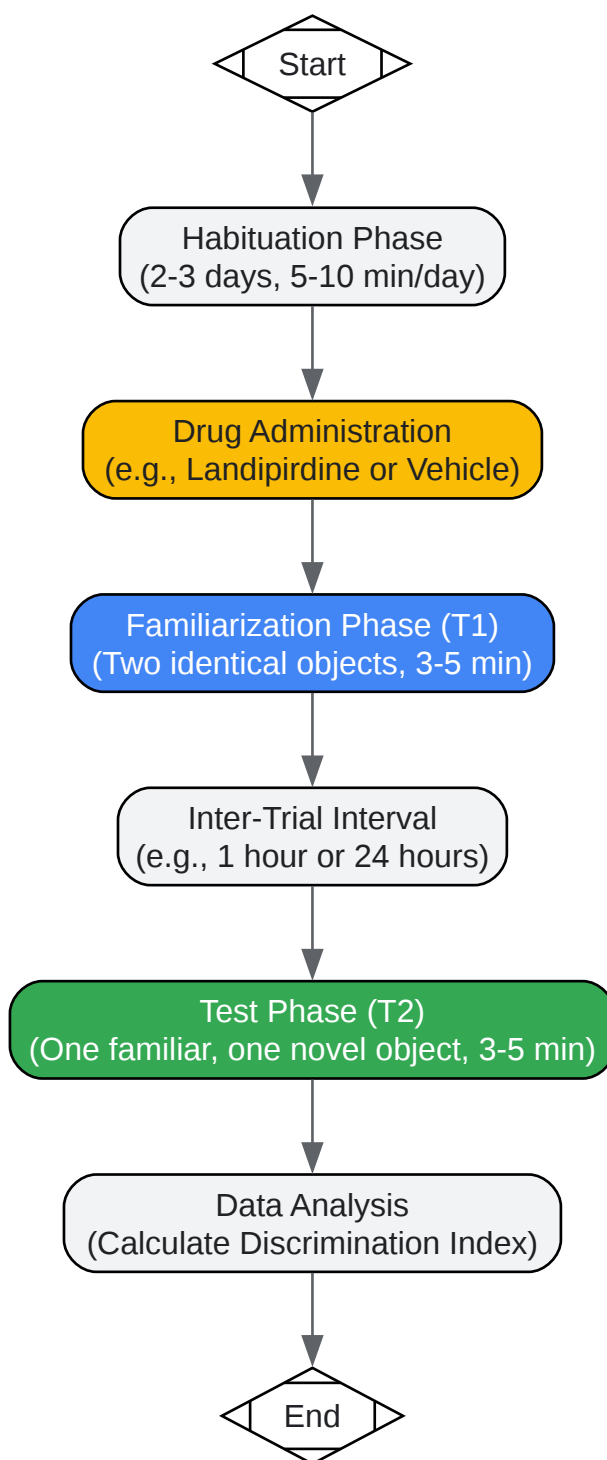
Start

Habituation Phase
(2-3 days, 5-10 min/day)

Drug Administration
(e.g., Landipirdine or Vehicle)

Familiarization Phase (T1)
(Two identical objects, 3-5 min)

Inter-Trial Interval
(e.g., 1 hour or 24 hours)

Test Phase (T2)
(One familiar, one novel object, 3-5 min)

Data Analysis
(Calculate Discrimination Index)

End